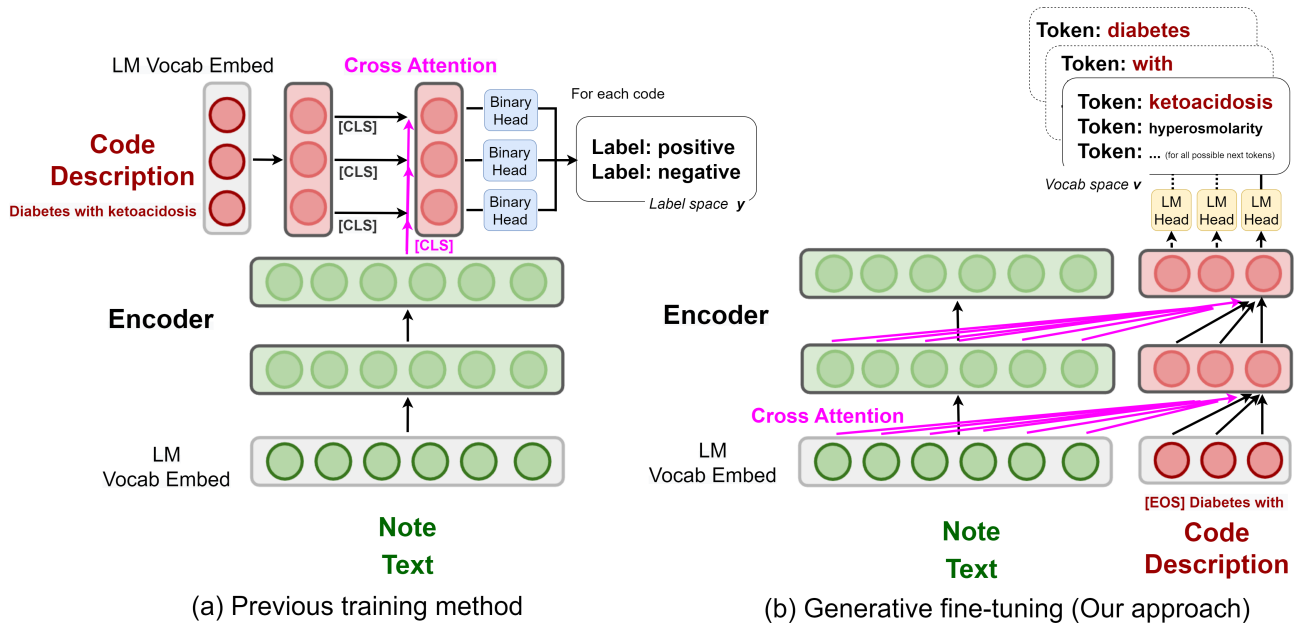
LM Vocab Embed

Cross Attention

Code Description

Diabetes with ketoacidosis

[CLS]

[CLS]

[CLS]

[CLS]

Binary Head

Binary Head

Binary Head

For each code

Label: positive
Label: negative

Label space $y$

Encoder

LM Vocab Embed

Note Text

(a) Previous training method

Token: diabetes

Token: with

Token: ketoacidosis
Token: hyperosmolarity
Token: ... (for all possible next tokens)

Vocab space $v$

LM Head

LM Head

LM Head

Encoder

Cross Attention

LM Vocab Embed

[EOS] Diabetes with

Note Text

Code Description

(b) Generative fine-tuning (Our approach)